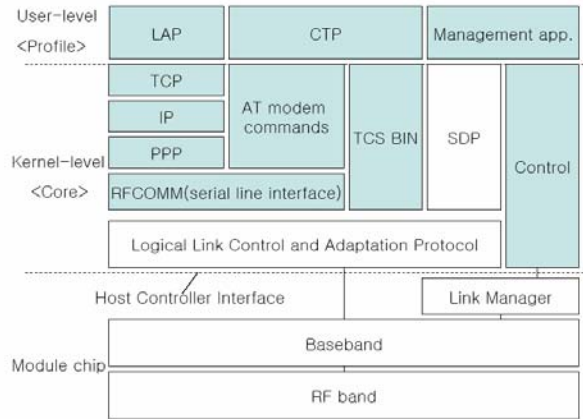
User-level
<Profile>

LAP

CTP

Management app.

TCP

IP

PPP

AT modem commands

TCS BIN

SDP

Control

Kernel-level
<Core>

RFCOMM(serial line interface)

Logical Link Control and Adaptation Protocol

Host Controller Interface

Link Manager

Module chip

Baseband

RF band